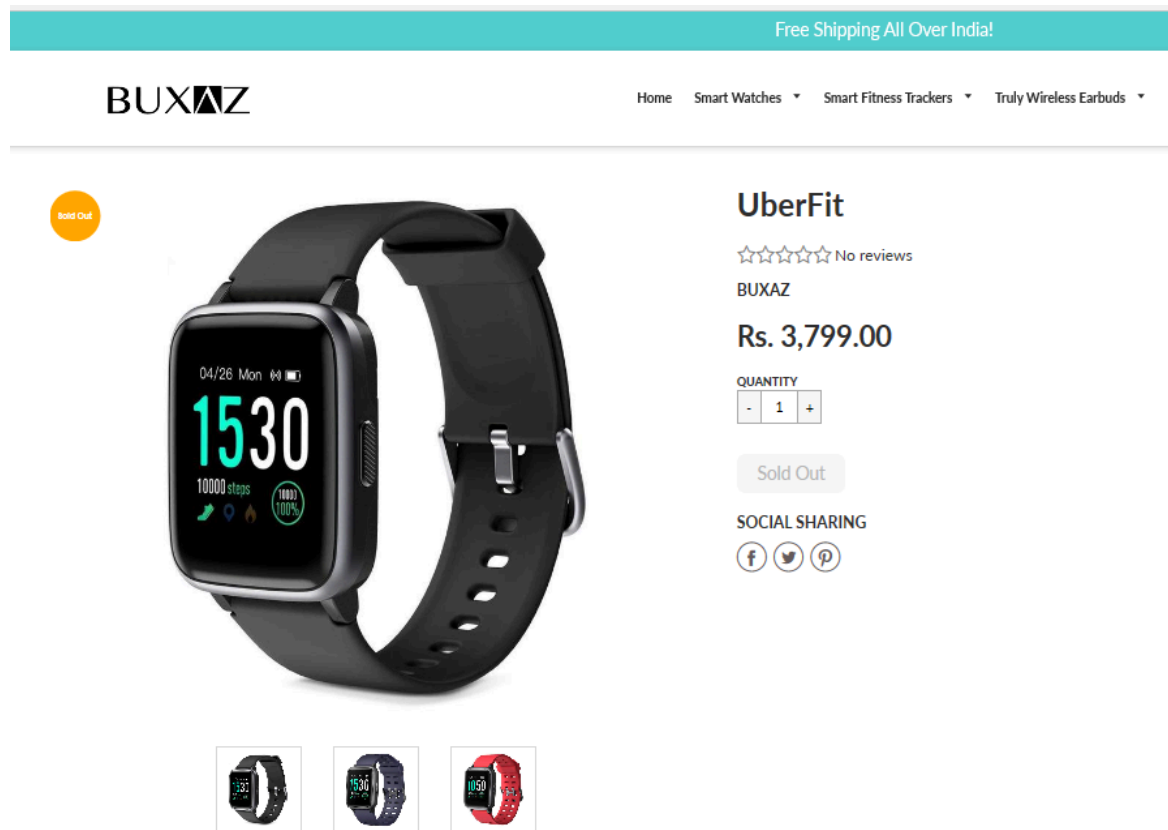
Free Shipping All Over India!

BUXAZ

Home Smart Watches ▾ Smart Fitness Trackers ▾ Truly Wireless Earbuds ▾

Sold Out

04/26 Mon

1530

10000 steps

10000 100%

UberFit

No reviews

BUXAZ

Rs. 3,799.00

QUANTITY

- 1 +

Sold Out

SOCIAL SHARING